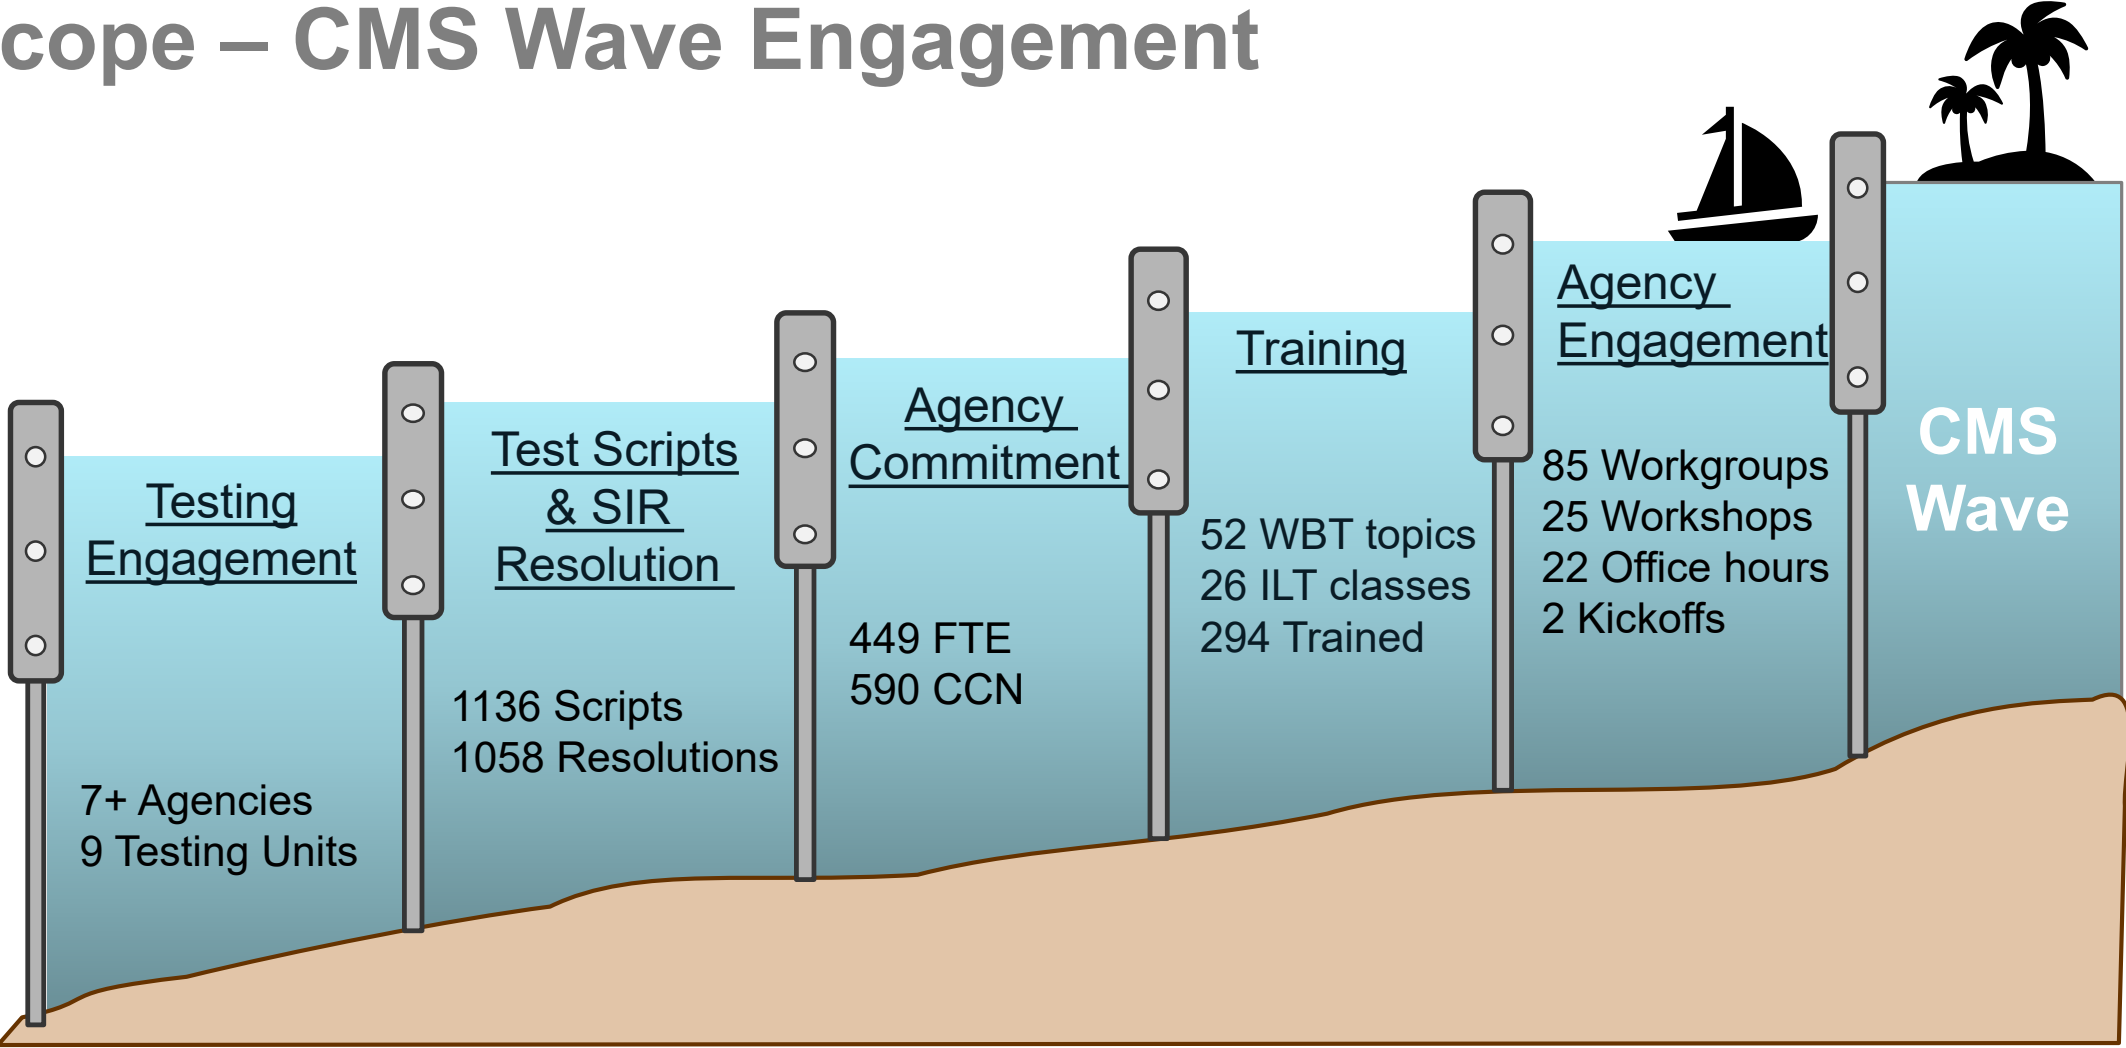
cope – CMS Wave Engagement

Testing Engagement

7+ Agencies
9 Testing Units

Test Scripts & SIR Resolution

1136 Scripts
1058 Resolutions

Agency Commitment

449 FTE
590 CCN

Training

52 WBT topics
26 ILT classes
294 Trained

Agency Engagement

85 Workgroups
25 Workshops
22 Office hours
2 Kickoffs

CMS Wave